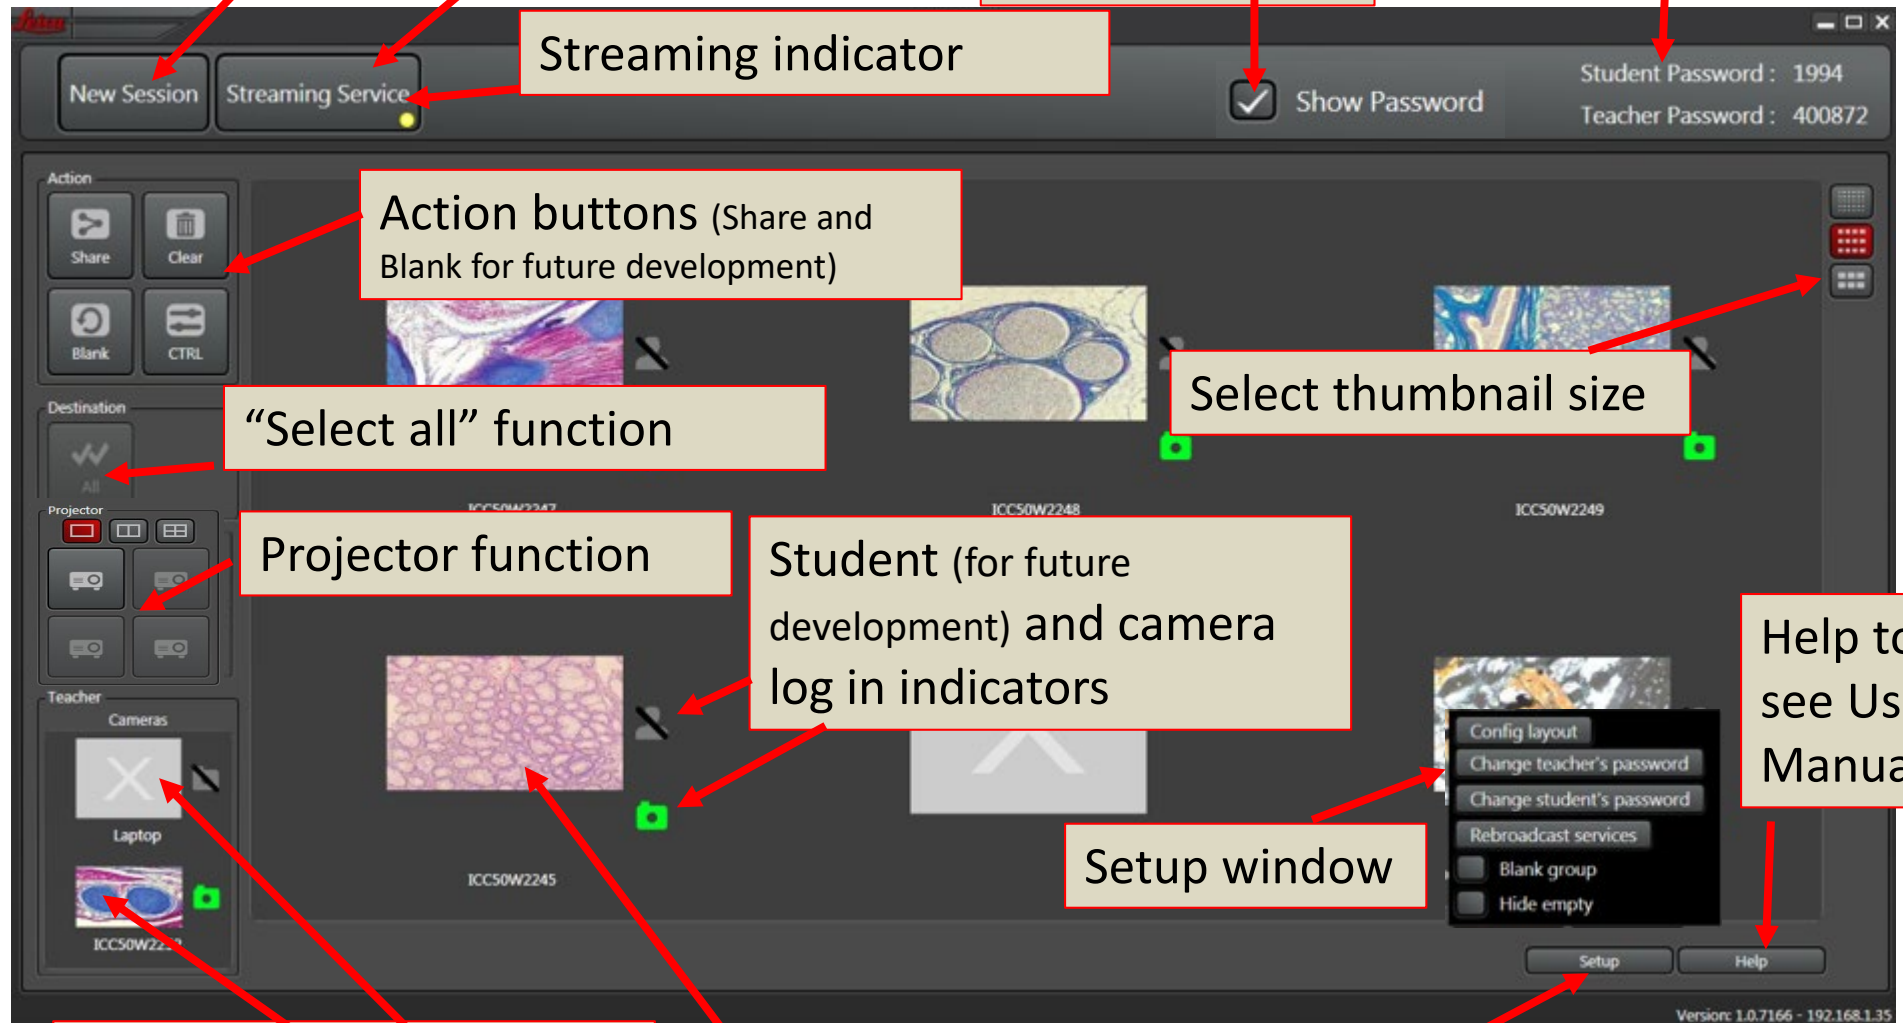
Leica

New Session

Streaming Service

Streaming indicator

Show Password

Student Password : 1994

Teacher Password : 400872

Action

Share

Clear

Blank

CTRL

Action buttons (Share and Blank for future development)

Destination

All

"Select all" function

Select thumbnail size

Projector

Projector function

Student (for future development) and camera log in indicators

ICC50W2247

ICC50W2248

ICC50W2249

ICC50W2245

Teacher

Cameras

Laptop

ICC50W22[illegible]

Help to see Us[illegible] Manua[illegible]

Config layout

Change teacher's password

Change student's password

Rebroadcast services

Blank group

Hide empty

Setup window

Setup

Help

Version: 1.0.7166 - 192.168.1.35